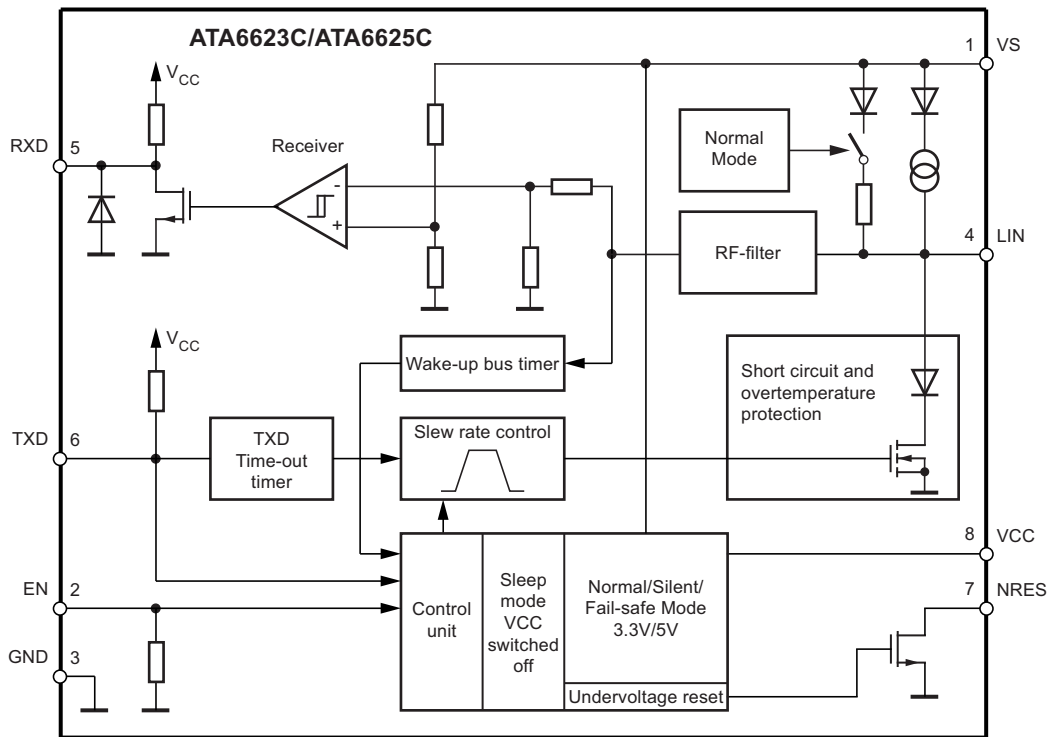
ATA6623C/ATA6625C

$V_{CC}$

Receiver

RXD 5

-

+

1 VS

Normal Mode

RF-filter

4 LIN

$V_{CC}$

Wake-up bus timer

Short circuit and overtemperature protection

TXD 6

TXD Time-out timer

Slew rate control

8 VCC

EN 2

Control unit

Sleep mode VCC switched off

Normal/Silent/ Fail-safe Mode 3.3V/5V

7 NRES

GND 3

Undervoltage reset